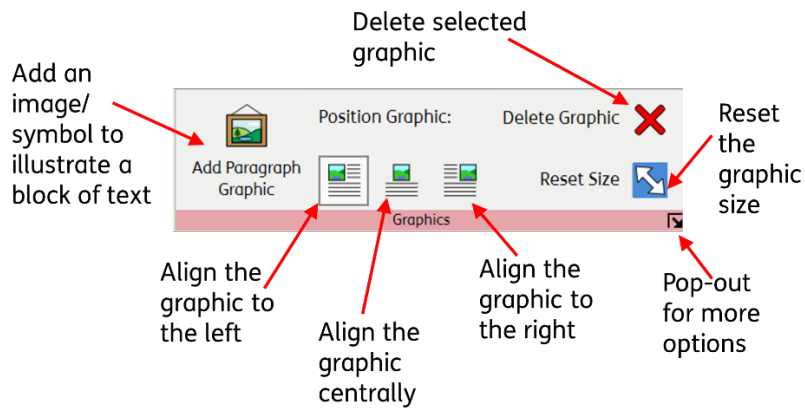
Delete selected graphic

Add an image/ symbol to illustrate a block of text

Add Paragraph Graphic

Position Graphic:

Delete Graphic

Reset Size

Graphics

Reset the graphic size

Align the graphic to the left

Align the graphic centrally

Align the graphic to the right

Pop-out for more options